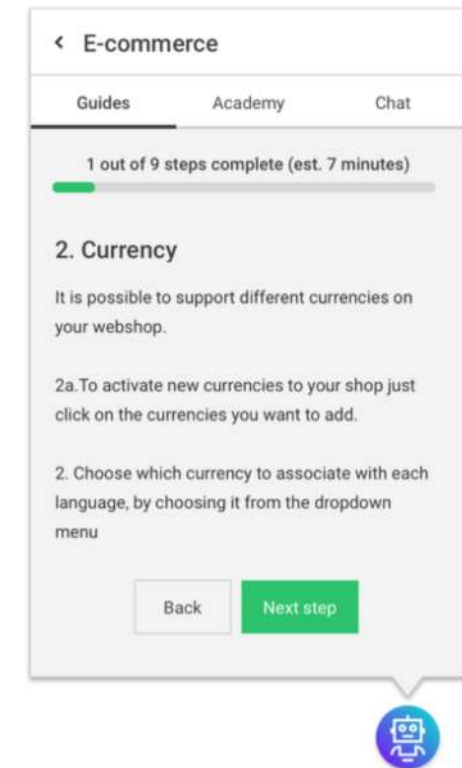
< E-commerce

Guides Academy Chat

1 out of 9 steps complete (est. 7 minutes)

2. Currency

It is possible to support different currencies on your webshop.

2a.To activate new currencies to your shop just click on the currencies you want to add.

2. Choose which currency to associate with each language, by choosing it from the dropdown menu

Back Next step